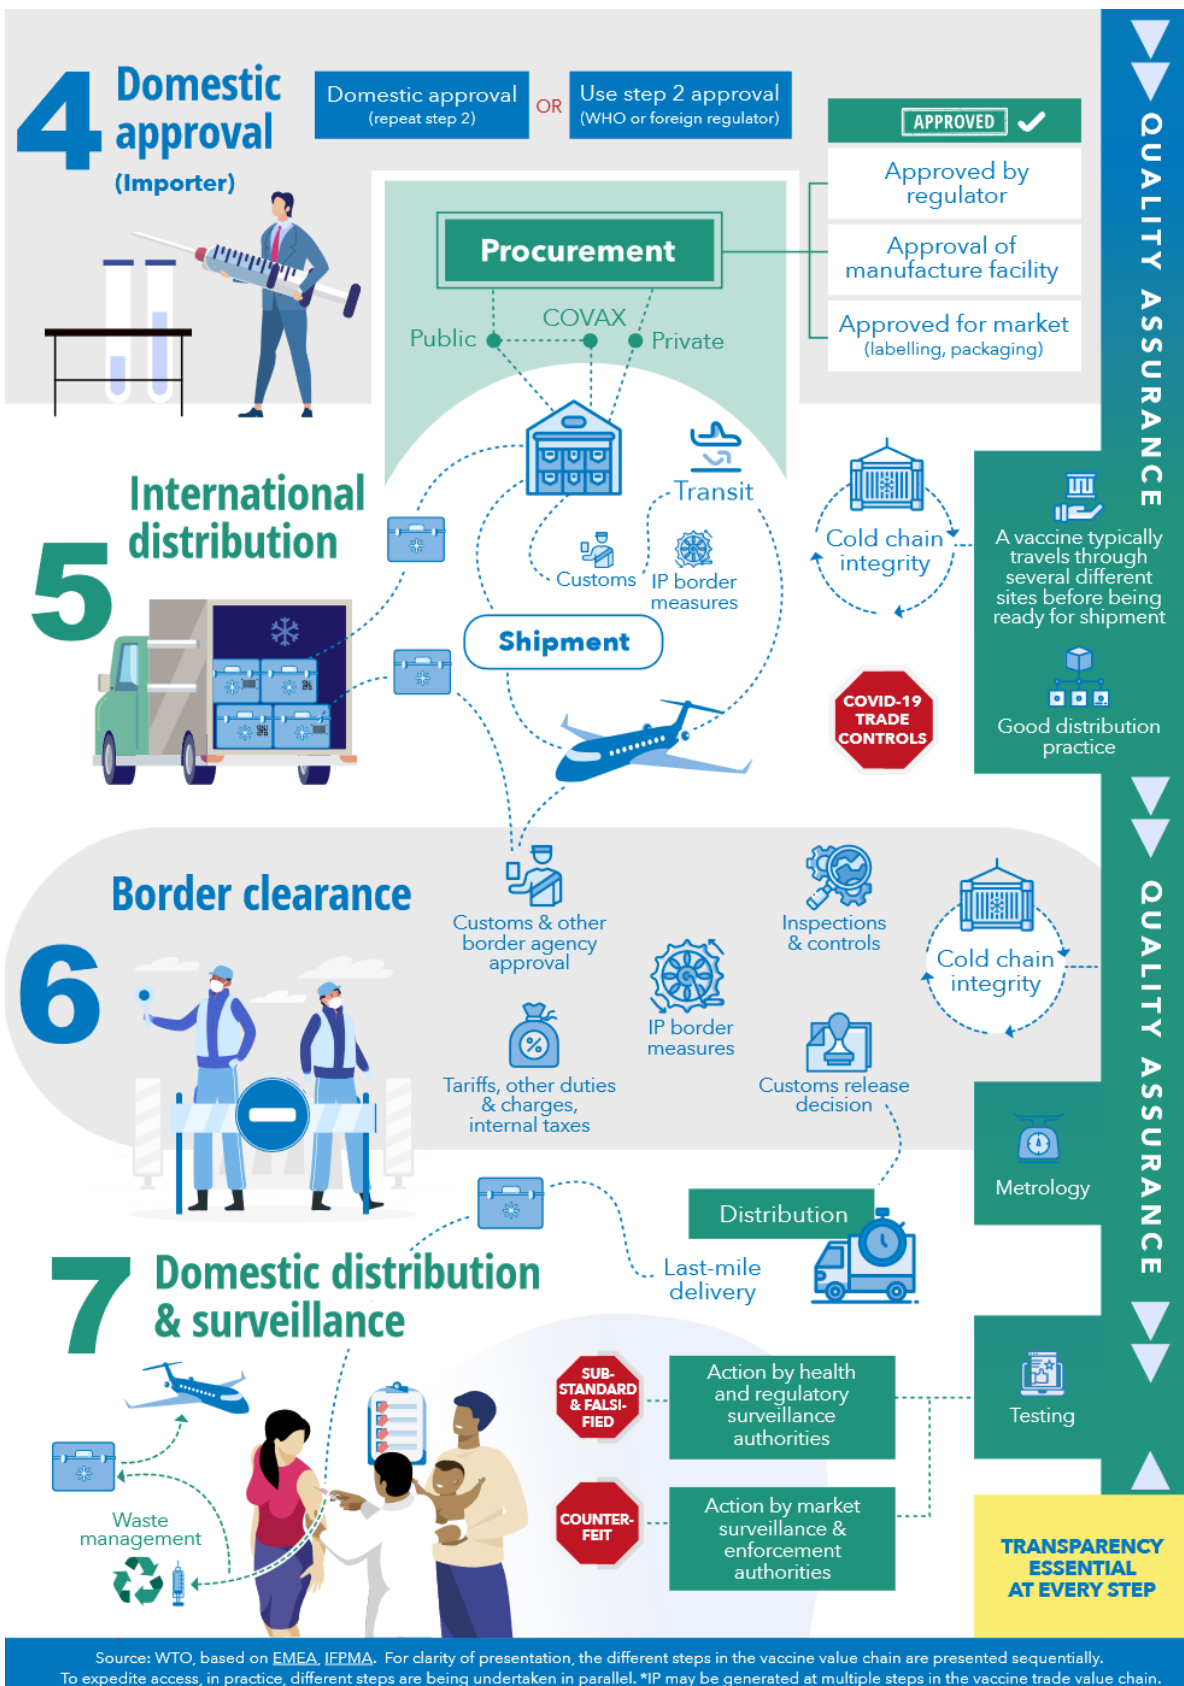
4 Domestic approval (Importer)

Domestic approval (repeat step 2) OR Use step 2 approval (WHO or foreign regulator)

APPROVED ✔

Approved by regulator

Approval of manufacture facility

Approved for market (labelling, packaging)

QUALITY ASSURANCE

Procurement

Public COVAX Private

5 International distribution

Transit

Customs

IP border measures

Shipment

Cold chain integrity

A vaccine typically travels through several different sites before being ready for shipment

Good distribution practice

COVID-19 TRADE CONTROLS

6 Border clearance

Customs & other border agency approval

Inspections & controls

Cold chain integrity

IP border measures

Tariffs, other duties & charges, internal taxes

Customs release decision

QUALITY ASSURANCE

Metrology

7 Domestic distribution & surveillance

Distribution

Last-mile delivery

SUB-STANDARD & FALSI-FIED

Action by health and regulatory surveillance authorities

Testing

COUNTER-FEIT

Action by market surveillance & enforcement authorities

Waste management

TRANSPARENCY ESSENTIAL AT EVERY STEP

Source: WTO, based on EMEA, IFPMA. For clarity of presentation, the different steps in the vaccine value chain are presented sequentially. To expedite access, in practice, different steps are being undertaken in parallel. *IP may be generated at multiple steps in the vaccine trade value chain.